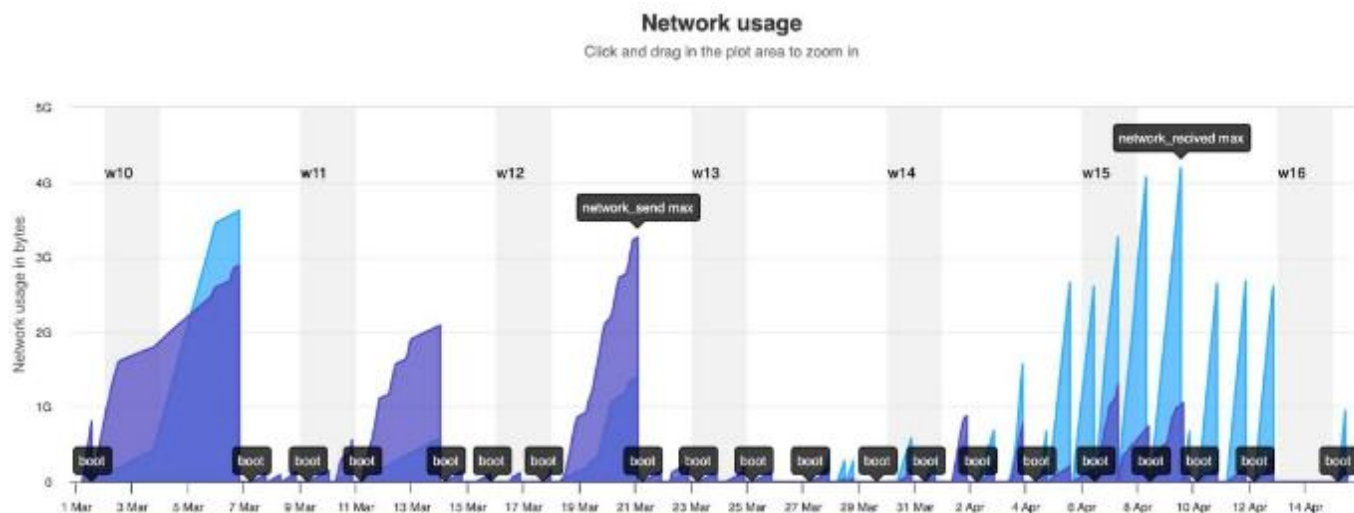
Network usage
Click and drag in the plot area to zoom in

Network usage in bytes

5G
4G
3G
2G
1G
0

w10
w11
w12
w13
w14
w15
w16

network_send max
network_recived max

boot
boot
boot
boot
boot
boot
boot
boot
boot
boot
boot
boot
boot
boot
boot
boot
boot
boot
boot
boot
boot

1 Mar
3 Mar
5 Mar
7 Mar
9 Mar
11 Mar
13 Mar
15 Mar
17 Mar
19 Mar
21 Mar
23 Mar
25 Mar
27 Mar
29 Mar
31 Mar
2 Apr
4 Apr
6 Apr
8 Apr
10 Apr
12 Apr
14 Apr